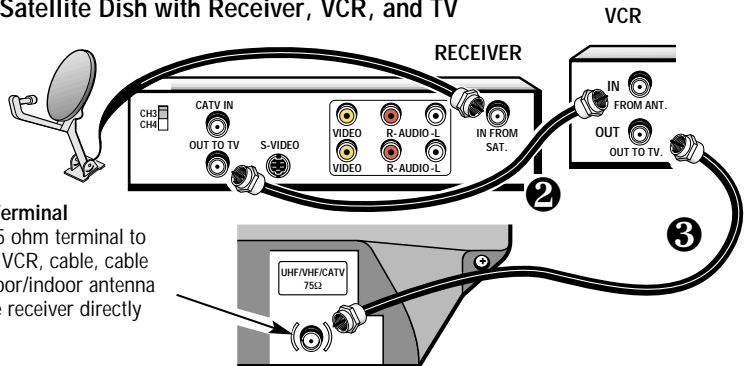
Satellite Dish with Receiver, VCR, and TV

VCR

RECEIVER

CH3
CH4

CATV IN

OUT TO TV

S-VIDEO

VIDEO

R- AUDIO -L

VIDEO

R- AUDIO -L

IN FROM SAT.

IN

FROM ANT.

OUT

OUT TO TV.

2

3

Terminal
5 ohm terminal to VCR, cable, cable oor/indoor antenna e receiver directly

UHF/VHF/CATV
75Ω